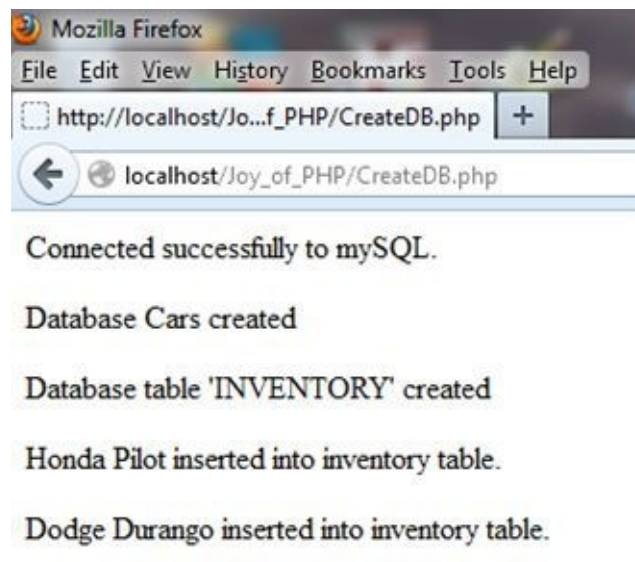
Mozilla Firefox

File Edit View History Bookmarks Tools Help

http://localhost/Jo...f_PHP/CreateDB.php +

localhost/Joy_of_PHP/CreateDB.php

Connected successfully to mySQL.

Database Cars created

Database table 'INVENTORY' created

Honda Pilot inserted into inventory table.

Dodge Durango inserted into inventory table.